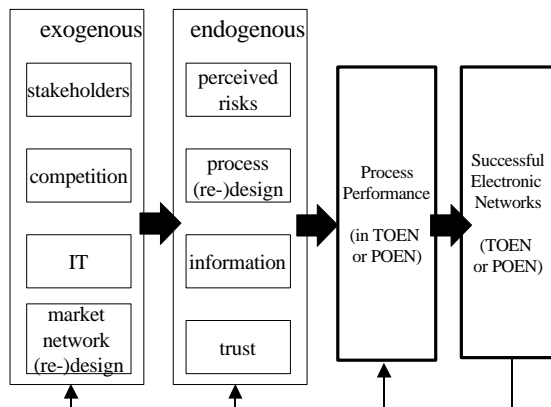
exogenous

stakeholders

competition

IT

market network (re-)design

endogenous

perceived risks

process (re-)design

information

trust

Process Performance

(in TOEN or POEN)

Successful Electronic Networks

(TOEN or POEN)